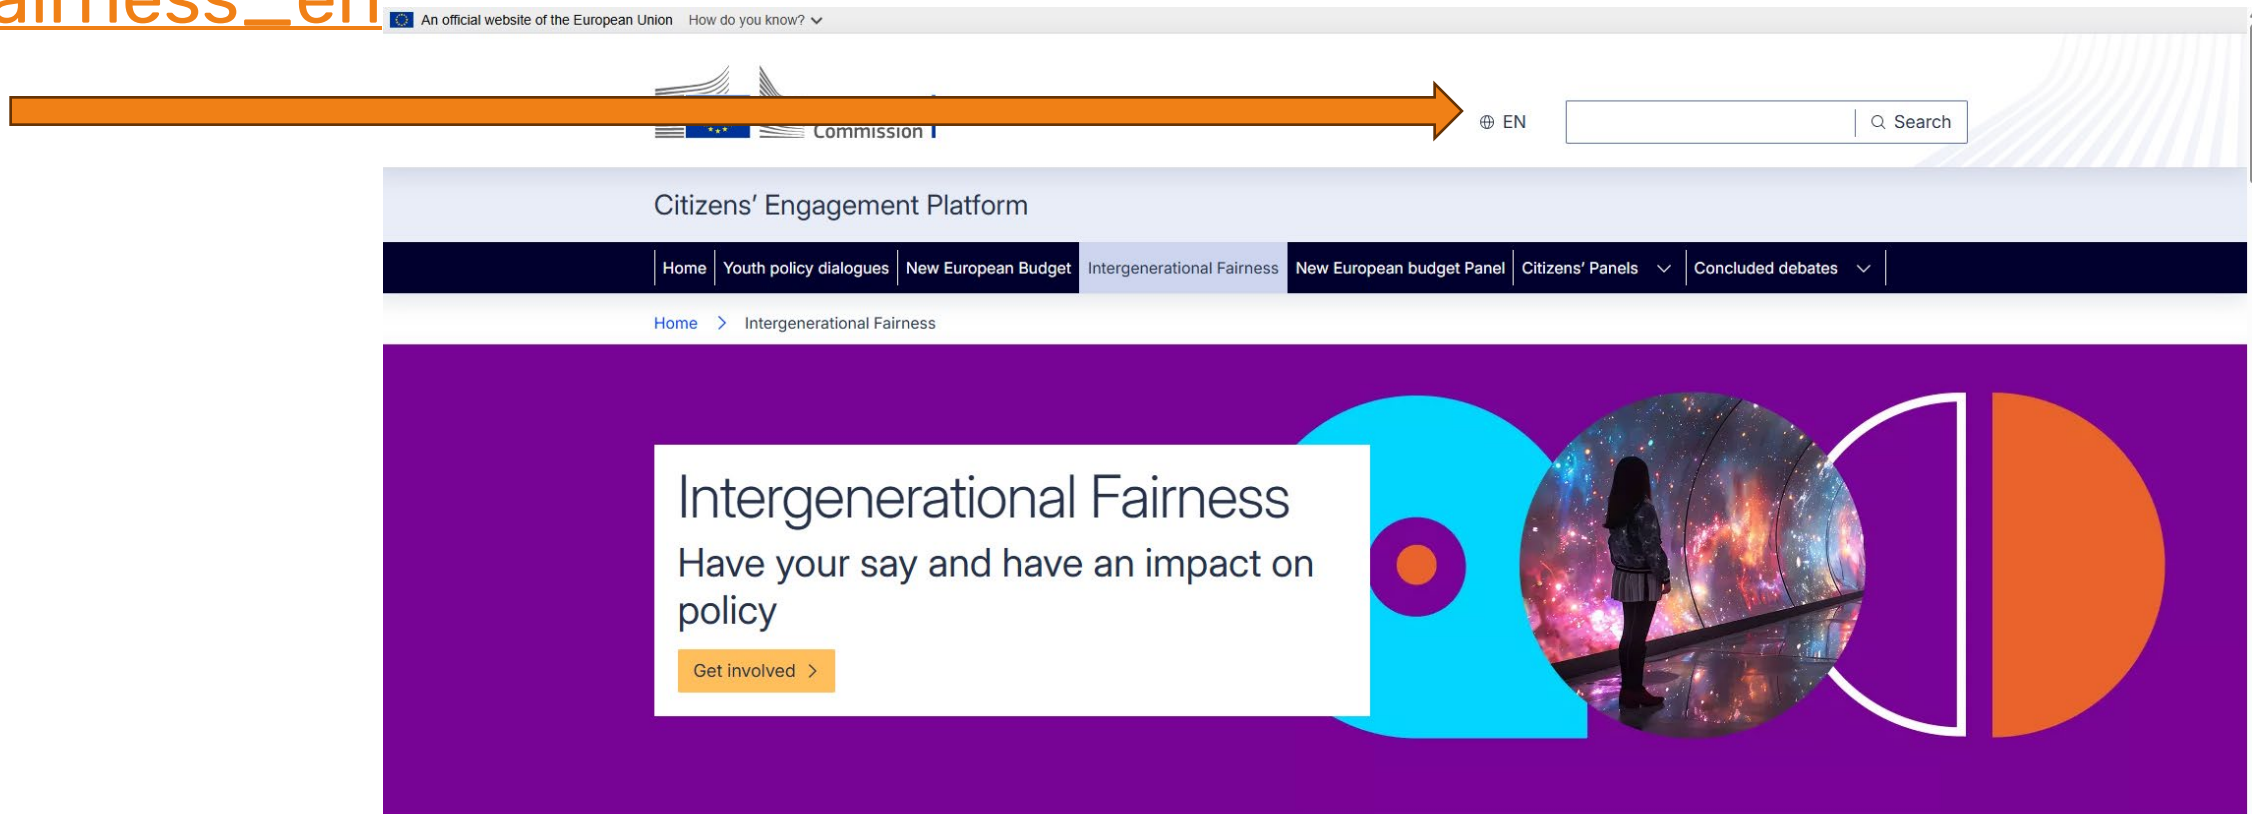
airness_en

An official website of the European Union How do you know?

Commission

EN

Search

Citizens' Engagement Platform

Home | Youth policy dialogues | New European Budget | Intergenerational Fairness | New European budget Panel | Citizens' Panels | Concluded debates

Home > Intergenerational Fairness

Intergenerational Fairness

Have your say and have an impact on policy

Get involved